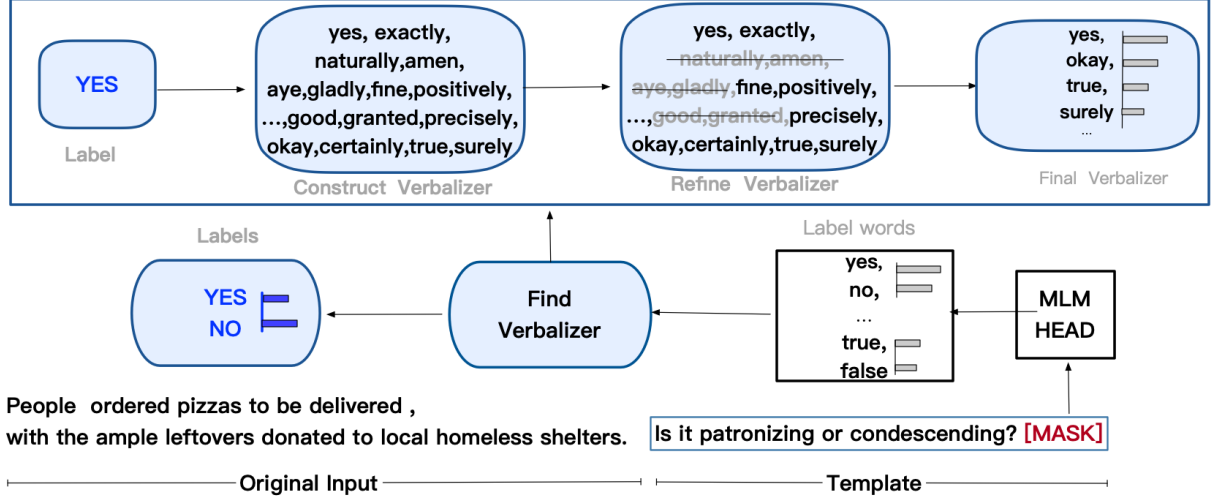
YES

Label

yes, exactly, naturally,amen, aye,gladly,fine,positively, ...,good,granted,precisely, okay,certainly,true,surely

Construct Verbalizer

yes, exactly, naturally,amen, aye,gladly,fine,positively, ...,good,granted,precisely, okay,certainly,true,surely

Refine Verbalizer

yes, okay, true, surely ...

Final Verbalizer

Labels

YES NO

Find Verbalizer

Label words

yes, no, ... true, false

MLM HEAD

People ordered pizzas to be delivered , with the ample leftovers donated to local homeless shelters.

Is it patronizing or condescending? [MASK]

Original Input

Template